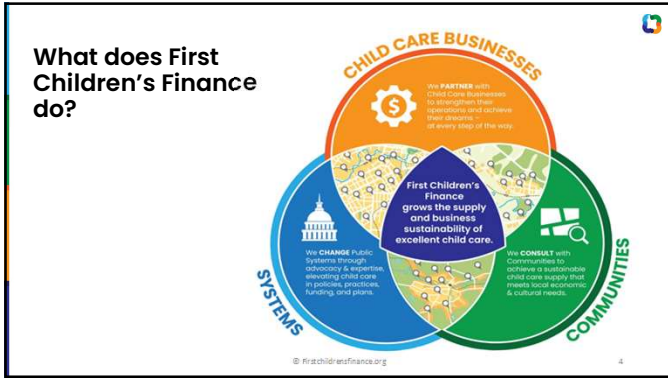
What does First Children's Finance do?

CHILD CARE BUSINESSES

We PARTNER with Child Care Businesses to strengthen their operations and achieve their dreams – at every step of the way.

First Children's Finance grows the supply and business sustainability of excellent child care.

SYSTEMS

We CHANGE Public Systems through advocacy & expertise, elevating child care in policies, practices, funding, and plans.

COMMUNITIES

We CONSULT with Communities to achieve a sustainable child care supply that meets local economic & cultural needs.

© firstchildrensfinance.org

4